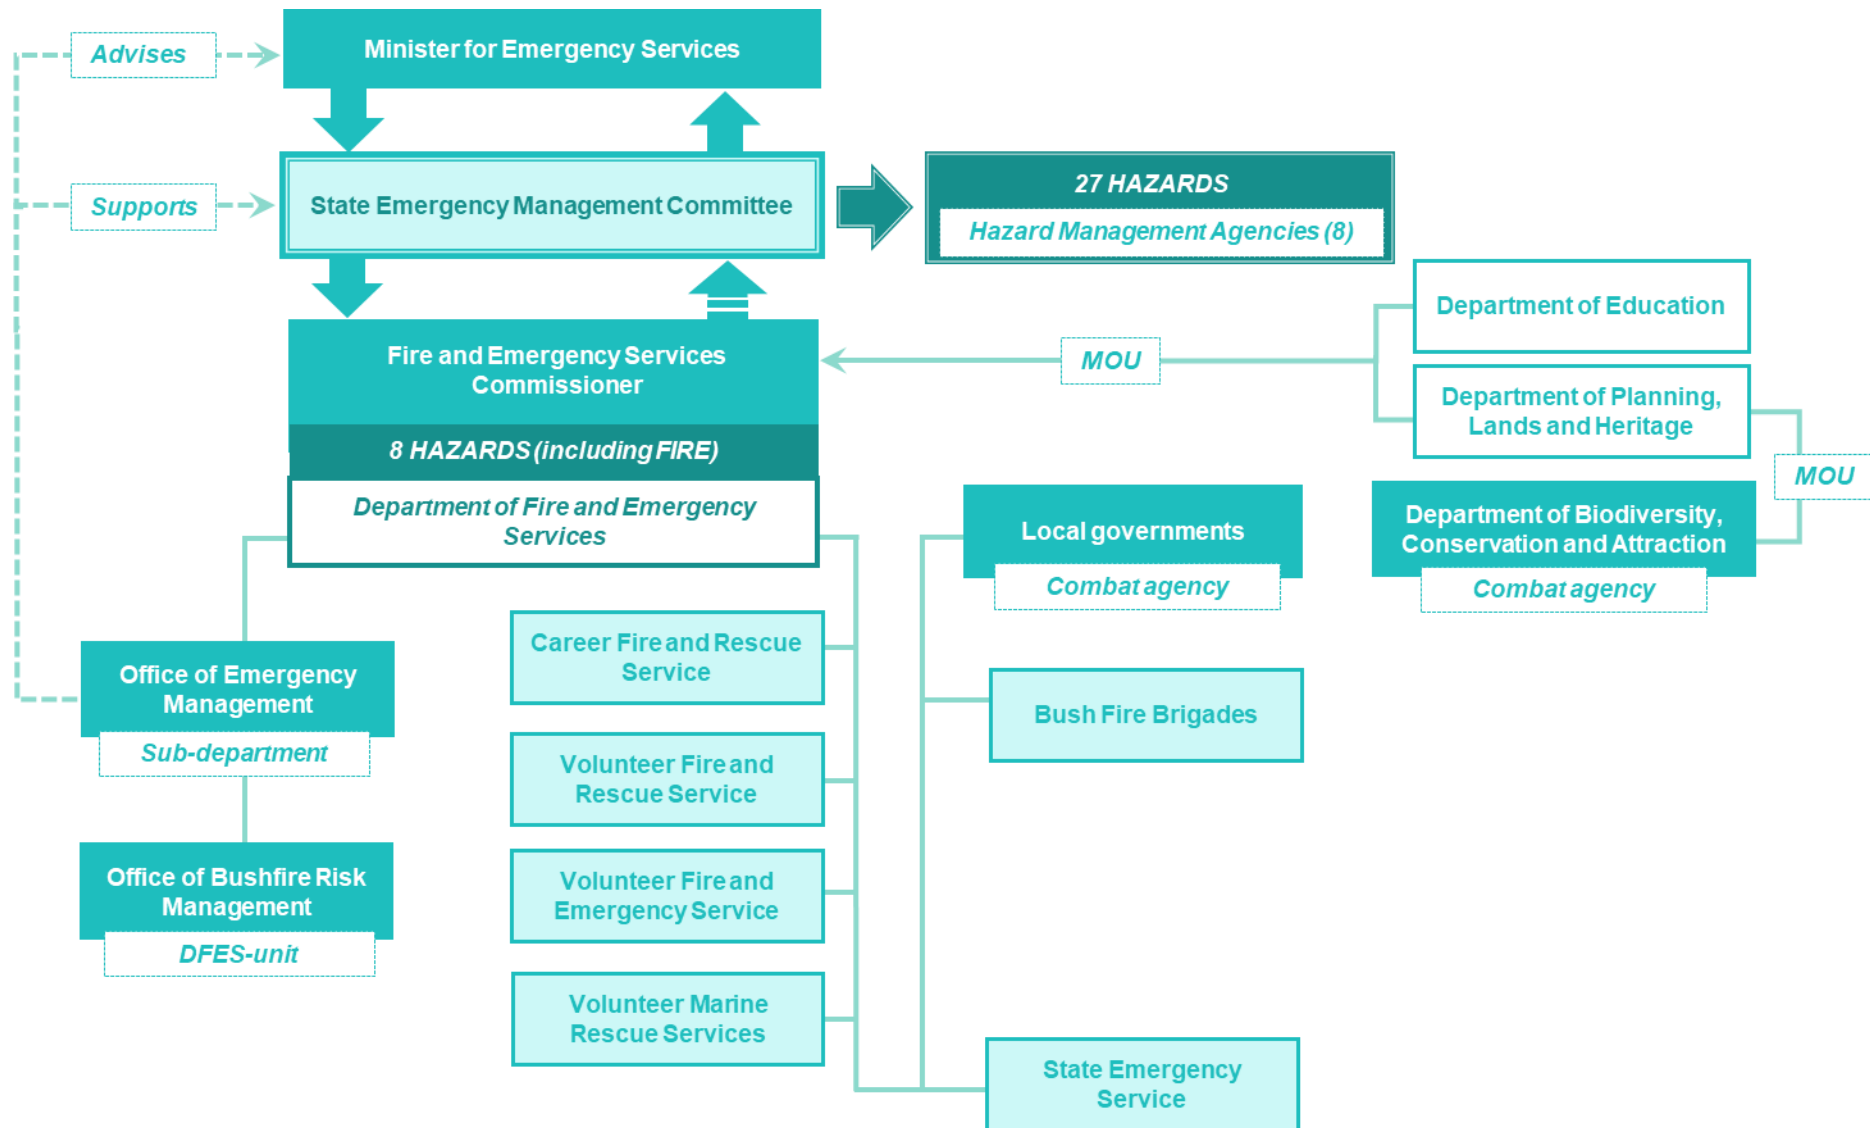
Advises

Minister for Emergency Services

Supports

State Emergency Management Committee

27 HAZARDS

Hazard Management Agencies (8)

Department of Education

MOU

Fire and Emergency Services Commissioner

8 HAZARDS (including FIRE)

Department of Fire and Emergency Services

Department of Planning, Lands and Heritage

MOU

Local governments

Combat agency

Department of Biodiversity, Conservation and Attraction

Combat agency

Career Fire and Rescue Service

Office of Emergency Management

Sub-department

Bush Fire Brigades

Volunteer Fire and Rescue Service

Office of Bushfire Risk Management

DFES-unit

Volunteer Fire and Emergency Service

Volunteer Marine Rescue Services

State Emergency Service